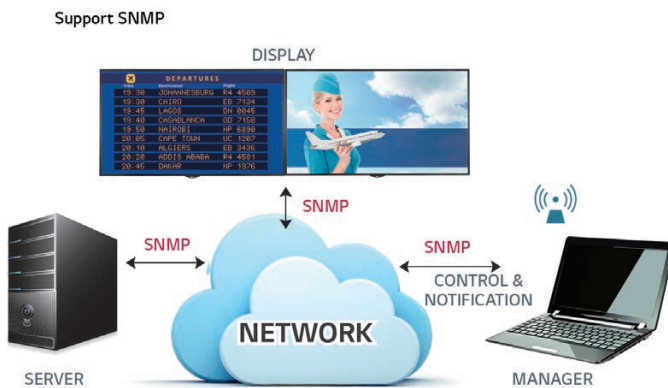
Support SNMP

DISPLAY

DEPARTURES

| Time | Destination | Flight |
|---|---|---|
| 19:30 | JOHANNESBURG | R4 4509 |
| 19:30 | CAIRO | EB 7134 |
| 19:45 | LAGOS | DH 8045 |
| 19:40 | CASABLANCA | OD 7168 |
| 19:50 | NAIROBI | HP 6890 |
| 20:05 | CAPE TOWN | UC 1207 |
| 20:10 | ALGIERS | EB 3436 |
| 20:20 | ADDIS ABABA | R4 4581 |
| 20:45 | DAKAR | HP 1976 |

SNMP

SNMP

SNMP

CONTROL & NOTIFICATION

NETWORK

SERVER

MANAGER